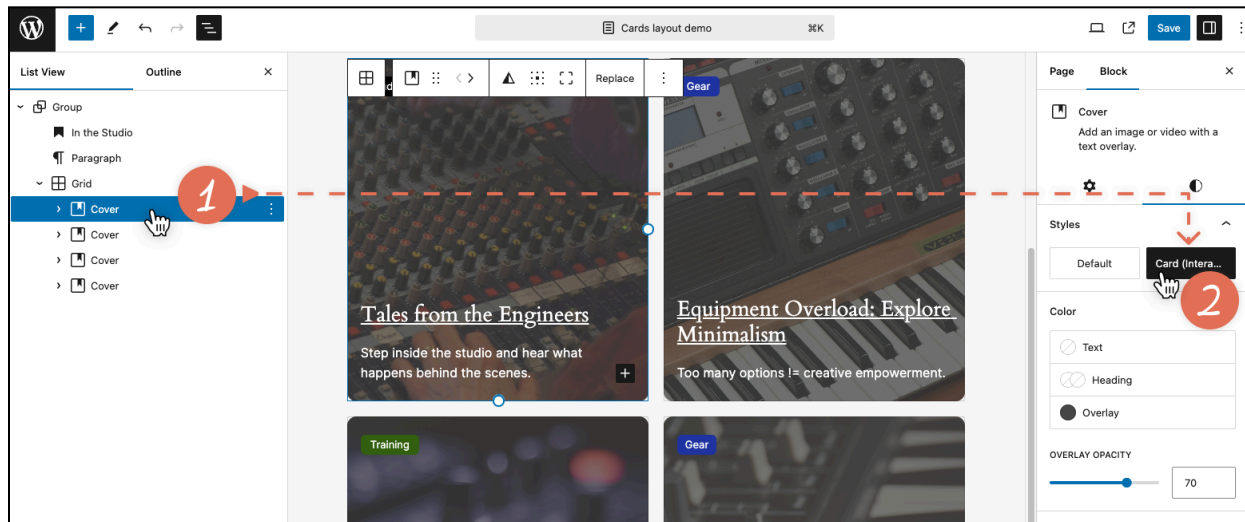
Cards layout demo ⌘K

Save

List View Outline

Group

In the Studio

Paragraph

Grid

Cover

Cover

Cover

Cover

1

Replace

Gear

Tales from the Engineers

Step inside the studio and hear what happens behind the scenes.

Equipment Overload: Explore Minimalism

Too many options != creative empowerment.

Training

Gear

Page Block

Cover

Add an image or video with a text overlay.

Styles

Default

Card (Intera...

2

Color

Text

Heading

Overlay

OVERLAY OPACITY

70